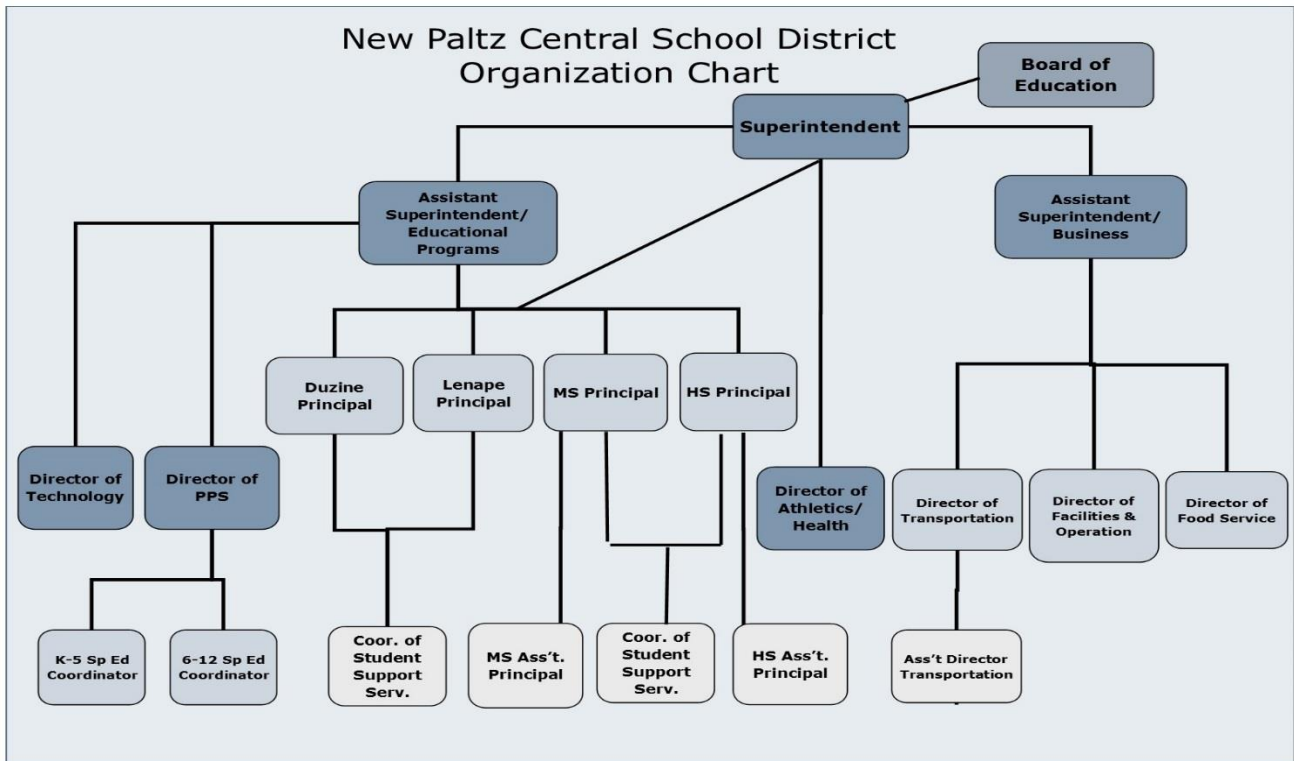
New Paltz Central School District
Organization Chart

Board of Education

Superintendent

Assistant Superintendent/ Educational Programs

Assistant Superintendent/ Business

Director of Technology

Director of PPS

Duzine Principal

Lenape Principal

MS Principal

HS Principal

Director of Athletics/ Health

Director of Transportation

Director of Facilities & Operation

Director of Food Service

K-5 Sp Ed Coordinator

6-12 Sp Ed Coordinator

Coor. of Student Support Serv.

MS Ass't. Principal

Coor. of Student Support Serv.

HS Ass't. Principal

Ass't Director Transportation